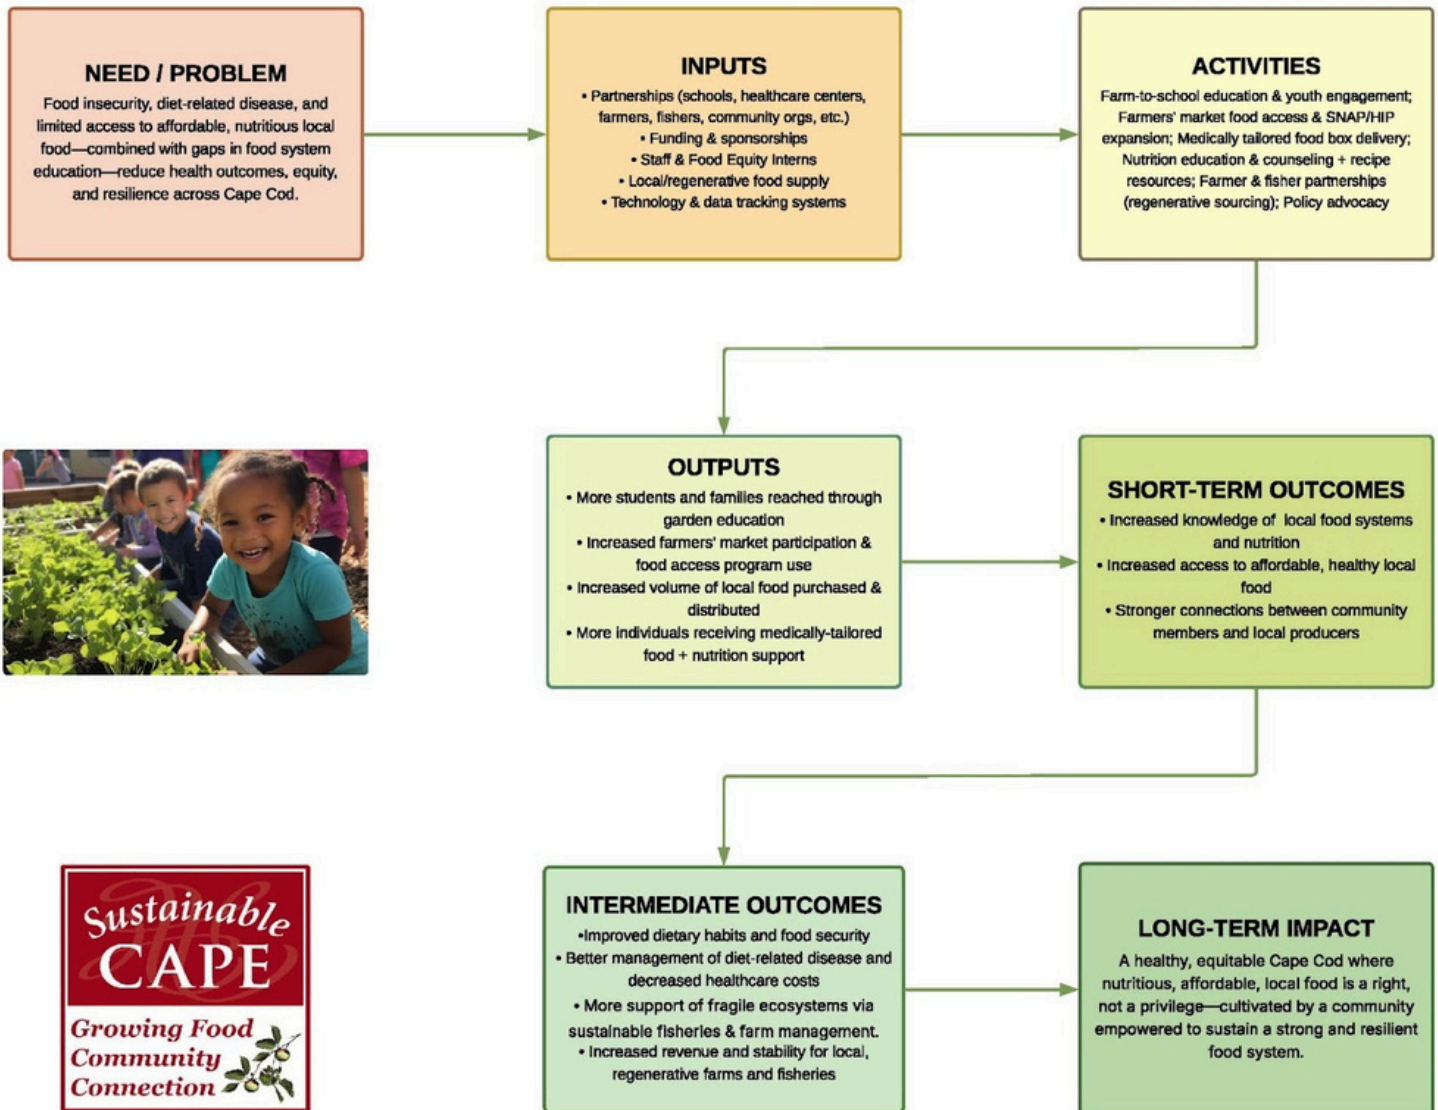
NEED / PROBLEM

Food insecurity, diet-related disease, and limited access to affordable, nutritious local food—combined with gaps in food system education—reduce health outcomes, equity, and resilience across Cape Cod.

INPUTS

• Partnerships (schools, healthcare centers, farmers, fishers, community orgs, etc.)
• Funding & sponsorships
• Staff & Food Equity Interns
• Local/regenerative food supply
• Technology & data tracking systems

ACTIVITIES

Farm-to-school education & youth engagement; Farmers' market food access & SNAP/HIP expansion; Medically tailored food box delivery; Nutrition education & counseling + recipe resources; Farmer & fisher partnerships (regenerative sourcing); Policy advocacy

OUTPUTS

• More students and families reached through garden education
• Increased farmers' market participation & food access program use
• Increased volume of local food purchased & distributed
• More individuals receiving medically-tailored food + nutrition support

SHORT-TERM OUTCOMES

• Increased knowledge of local food systems and nutrition
• Increased access to affordable, healthy local food
• Stronger connections between community members and local producers

Sustainable CAPE
Growing Food
Community
Connection

INTERMEDIATE OUTCOMES

•Improved dietary habits and food security
• Better management of diet-related disease and decreased healthcare costs
• More support of fragile ecosystems via sustainable fisheries & farm management.
• Increased revenue and stability for local, regenerative farms and fisheries

LONG-TERM IMPACT

A healthy, equitable Cape Cod where nutritious, affordable, local food is a right, not a privilege—cultivated by a community empowered to sustain a strong and resilient food system.